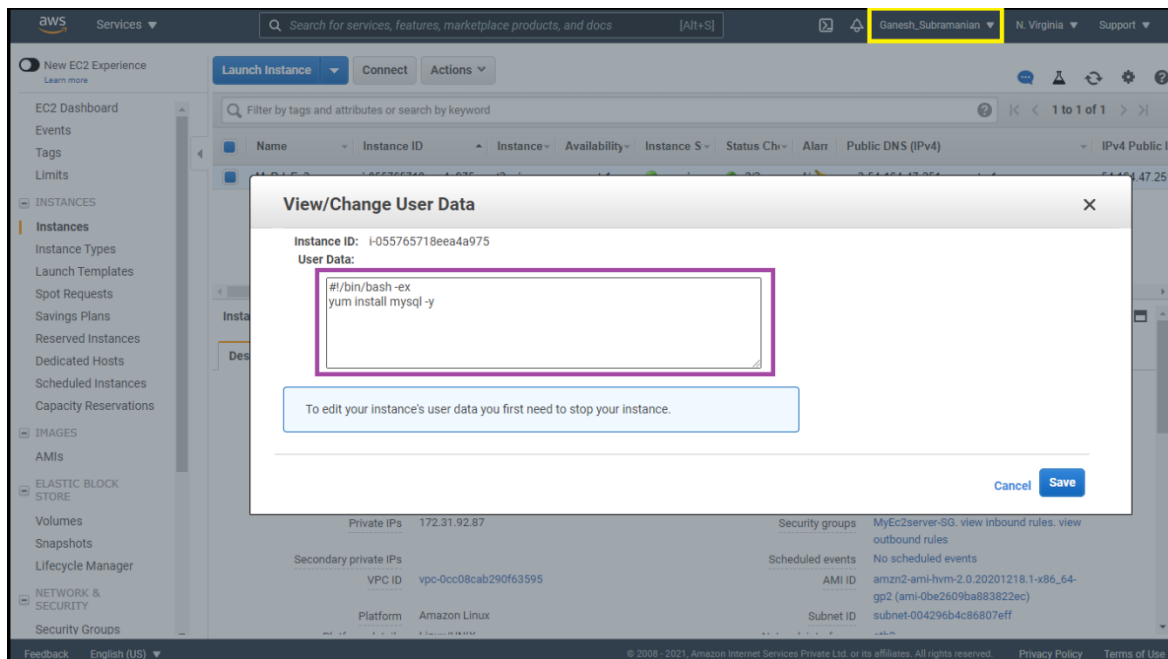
aws Services ▼ Search for services, features, marketplace products, and docs [Alt+S] Ganesh_Subramanian ▼ N. Virginia ▼ Support ▼

New EC2 Experience
Learn more

Launch Instance ▼ Connect Actions ▼

EC2 Dashboard
Events
Tags
Limits
INSTANCES
Instances
Instance Types
Launch Templates
Spot Requests
Savings Plans
Reserved Instances
Dedicated Hosts
Scheduled Instances
Capacity Reservations
IMAGES
AMIs
ELASTIC BLOCK STORE
Volumes
Snapshots
Lifecycle Manager
NETWORK & SECURITY
Security Groups

Filter by tags and attributes or search by keyword
1 to 1 of 1

| Name | Instance ID | Instance | Availability | Instance S | Status Ch | Alarm | Public DNS (IPv4) | IPv4 Public I |
|---|---|---|---|---|---|---|---|---|

View/Change User Data

Instance ID: i-055765718eea4a975
User Data:
#!/bin/bash -ex
yum install mysql -y

To edit your instance's user data you first need to stop your instance.

Cancel Save

Private IPs 172.31.92.87
Secondary private IPs
VPC ID vpc-0cc08cab290f63595
Platform Amazon Linux
Security groups MyEc2server-SG. view inbound rules. view outbound rules
Scheduled events No scheduled events
AMI ID amzn2-ami-hvm-2.0.20201218.1-x86_64-gp2 (ami-0be2609ba883822ec)
Subnet ID subnet-004296b4c86807eff

Feedback English (US) ▼ © 2008 - 2021, Amazon Internet Services Private Ltd. or its affiliates. All rights reserved. Privacy Policy Terms of Use